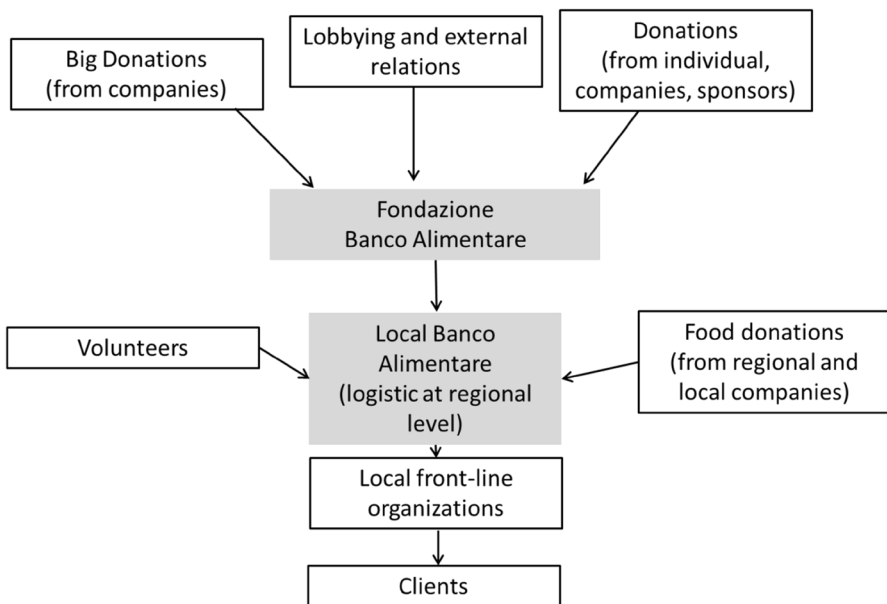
Big Donations (from companies)

Lobbying and external relations

Donations (from individual, companies, sponsors)

Fondazione Banco Alimentare

Volunteers

Local Banco Alimentare (logistic at regional level)

Food donations (from regional and local companies)

Local front-line organizations

Clients